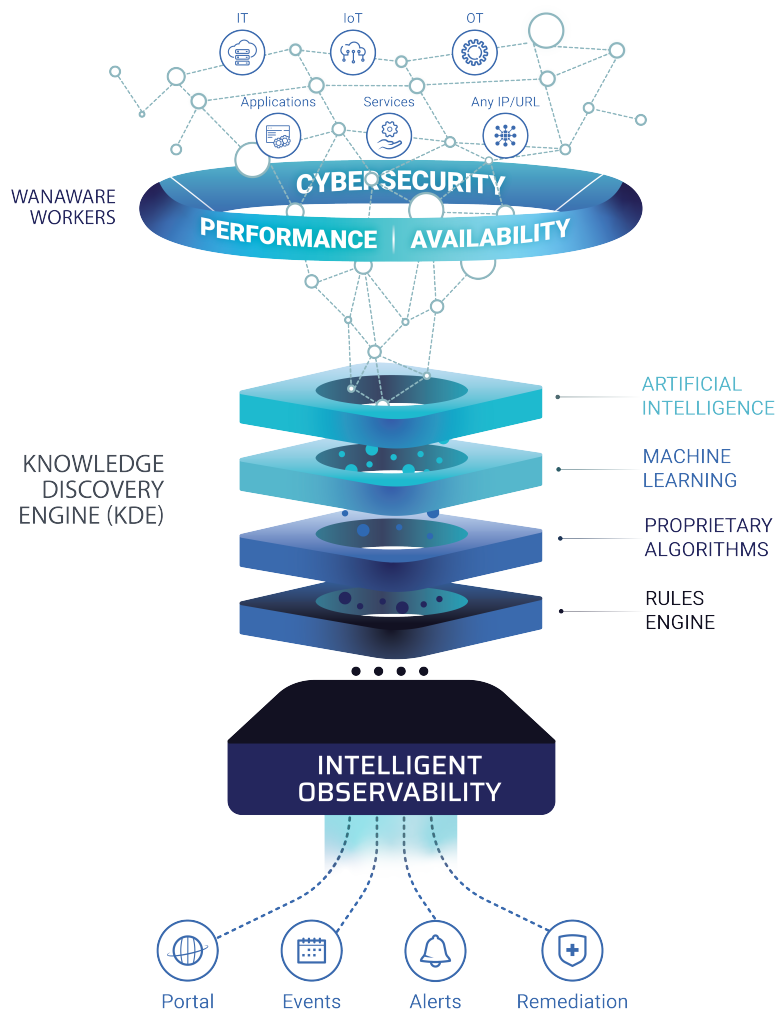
IT
IoT
OT
Applications
Services
Any IP/URL

WANAWARE WORKERS

CYBERSECURITY
PERFORMANCE | AVAILABILITY

KNOWLEDGE DISCOVERY ENGINE (KDE)

ARTIFICIAL INTELLIGENCE
MACHINE LEARNING
PROPRIETARY ALGORITHMS
RULES ENGINE

INTELLIGENT OBSERVABILITY

Portal
Events
Alerts
Remediation